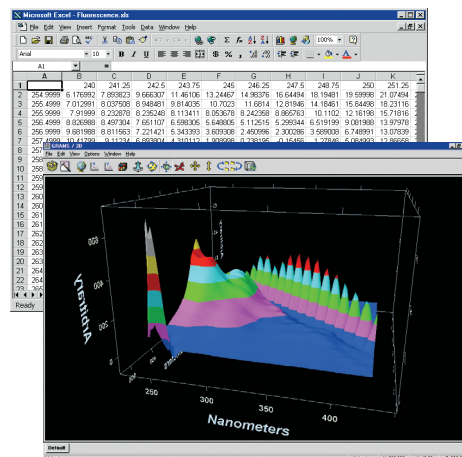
Microsoft Excel - Fluorescence.xls

File Edit View Insert Format Tools Data Window Help

Arial 10 B I U 100%

A1 =

| | A | B | C | D | E | F | G | H | I | J | K |
|---|---|---|---|---|---|---|---|---|---|---|---|
| 1 | | 240 | 241.25 | 242.5 | 243.75 | 245 | 246.25 | 247.5 | 248.75 | 250 | 251.25 |
| 2 | 254.9999 | 6.176892 | 7.893823 | 7.666307 | 11.46106 | 13.24467 | 14.98376 | 16.64494 | 18.19481 | 19.59998 | 21.07494 |
| 3 | 255.4999 | 7.012991 | 8.037508 | 8.948481 | 9.814036 | 10.7023 | 11.6814 | 12.81946 | 14.18611 | 15.84498 | 18.23116 |
| 4 | 255.9999 | 7.91999 | 8.232878 | 8.235248 | 8.113411 | 8.053678 | 8.242358 | 8.865763 | 10.1102 | 12.16198 | 15.71816 |
| 5 | 256.4999 | 8.826988 | 8.497304 | 7.651107 | 6.598305 | 5.648806 | 5.112515 | 5.299344 | 6.519199 | 9.081908 | 13.97978 |
| 6 | 256.9999 | 9.681988 | 8.811563 | 7.221421 | 5.343393 | 3.609308 | 2.450996 | 2.300286 | 3.589008 | 6.748991 | 13.07839 |
| 7 | 257 | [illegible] | | | | | | | | | |
| 8 | 258 | | | | | | | | | | |
| 9 | 258 | | | | | | | | | | |
| 10 | 259 | | | | | | | | | | |
| 11 | 259 | | | | | | | | | | |
| 12 | 260 | | | | | | | | | | |
| 13 | 260 | | | | | | | | | | |
| 14 | 261 | | | | | | | | | | |
| 15 | 261 | | | | | | | | | | |
| 16 | 262 | | | | | | | | | | |
| 17 | 262 | | | | | | | | | | |
| 18 | 263 | | | | | | | | | | |
| 19 | 263 | | | | | | | | | | |
| 20 | 264 | | | | | | | | | | |
| 21 | 264 | | | | | | | | | | |
| 22 | 265 | | | | | | | | | | |

Ready

GRAMS / 3D

File Edit View Options Window Help

Arbitrary

250

300

350

400

Nanometers

Default